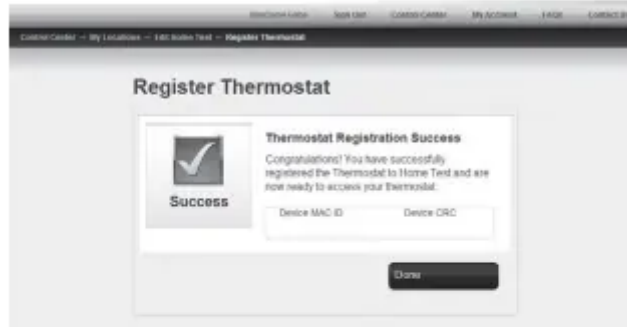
Welcome Gaba | Sign Out | Control Center | My Account | FAQs | Contact U

Control Center → My Locations → Edit Home Test → Register Thermostat

Register Thermostat

Success

Thermostat Registration Success

Congratulations! You have successfully registered the Thermostat to Home Test and are now ready to access your thermostat.

Device MAC ID

Device CRC

Done